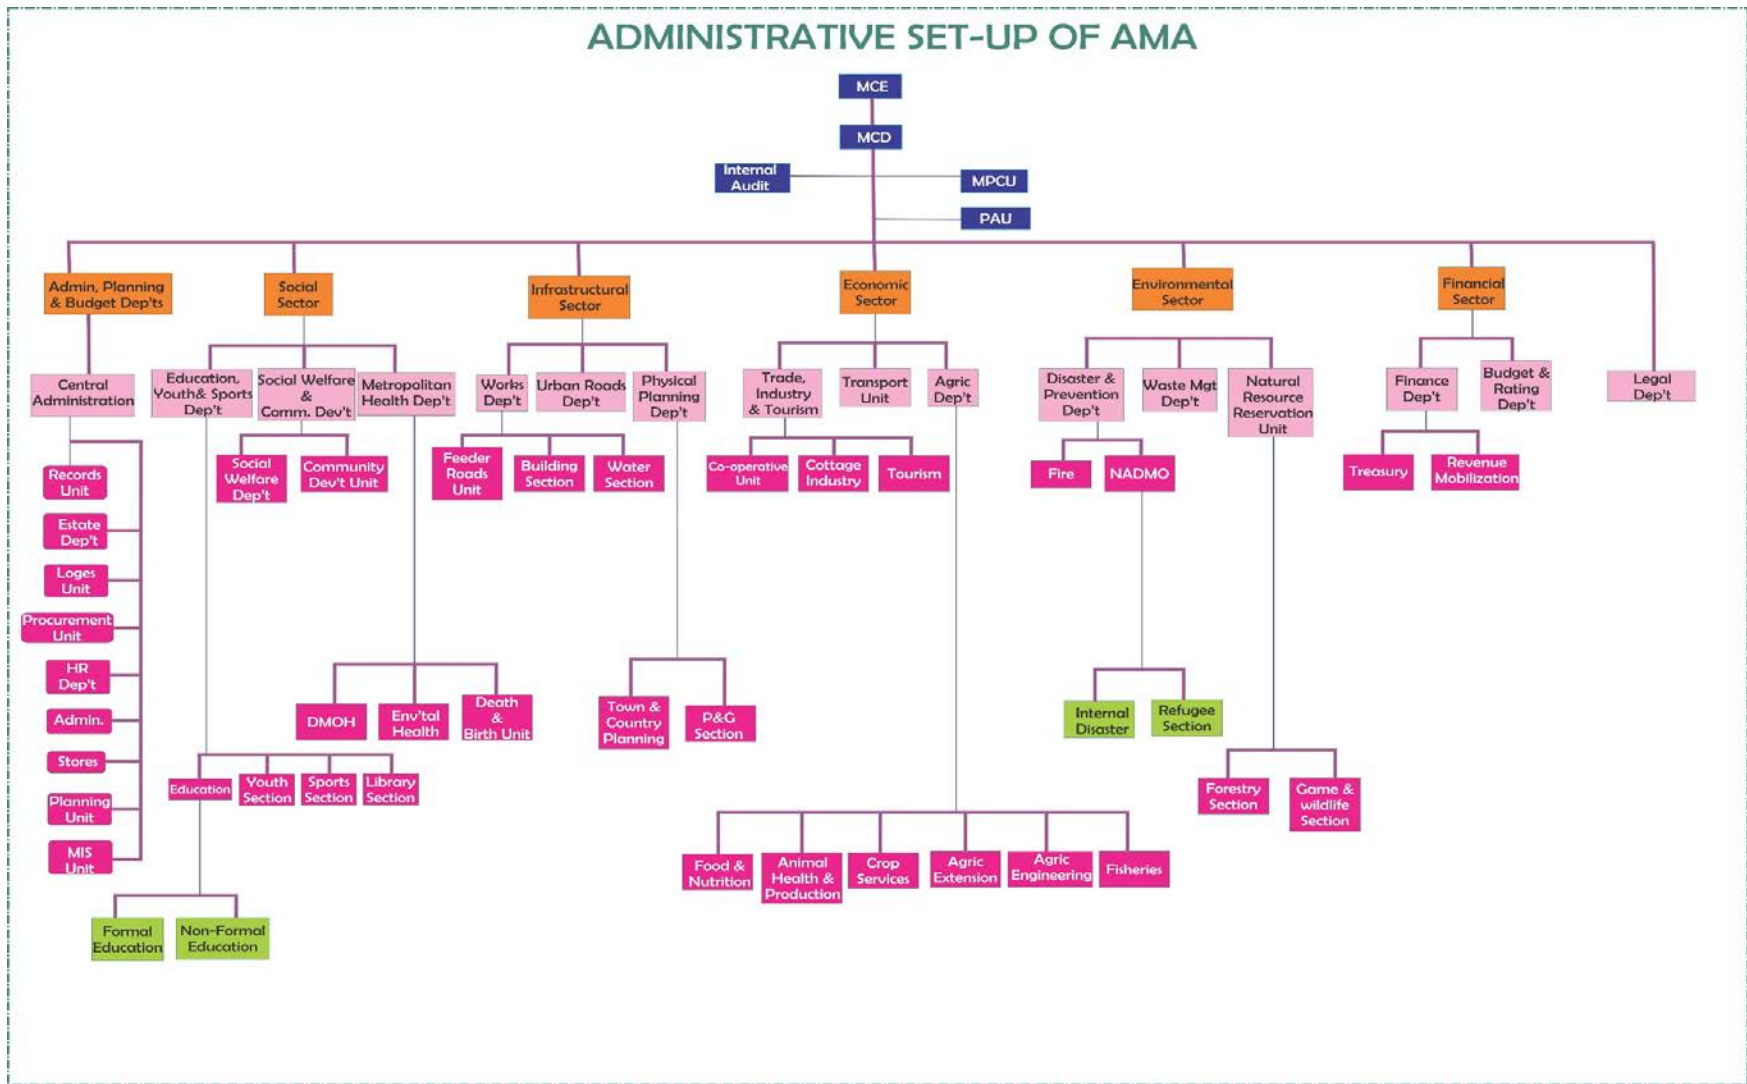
ADMINISTRATIVE SET-UP OF AMA

MCE

MCD

Internal Audit

MPCU

PAU

Admin, Planning & Budget Dep'ts

Social Sector

Infrastructural Sector

Economic Sector

Environmental Sector

Financial Sector

Legal Dep't

Central Administration

Records Unit

Estate Dep't

Loges Unit

Procurement Unit

HR Dep't

Admin.

Stores

Planning Unit

MIS Unit

Education, Youth& Sports Dep't

Social Welfare & Comm. Dev't

Metropolitan Health Dep't

Social Welfare Dep't

Community Dev't Unit

DMOH

Env'tal Health

Death & Birth Unit

Education

Youth Section

Sports Section

Library Section

Formal Education

Non-Formal Education

Works Dep't

Urban Roads Dep't

Physical Planning Dep't

Feeder Roads Unit

Building Section

Water Section

Town & Country Planning

P&G Section

Trade, Industry & Tourism

Transport Unit

Agric Dep't

Co-operative Unit

Cottage Industry

Tourism

Food & Nutrition

Animal Health & Production

Crop Services

Agric Extension

Agric Engineering

Fisheries

Disaster & Prevention Dep't

Waste Mgt Dep't

Natural Resource Reservation Unit

Fire

NADMO

Internal Disaster

Refugee Section

Forestry Section

Game & wildlife Section

Finance Dep't

Budget & Rating Dep't

Treasury

Revenue Mobilization